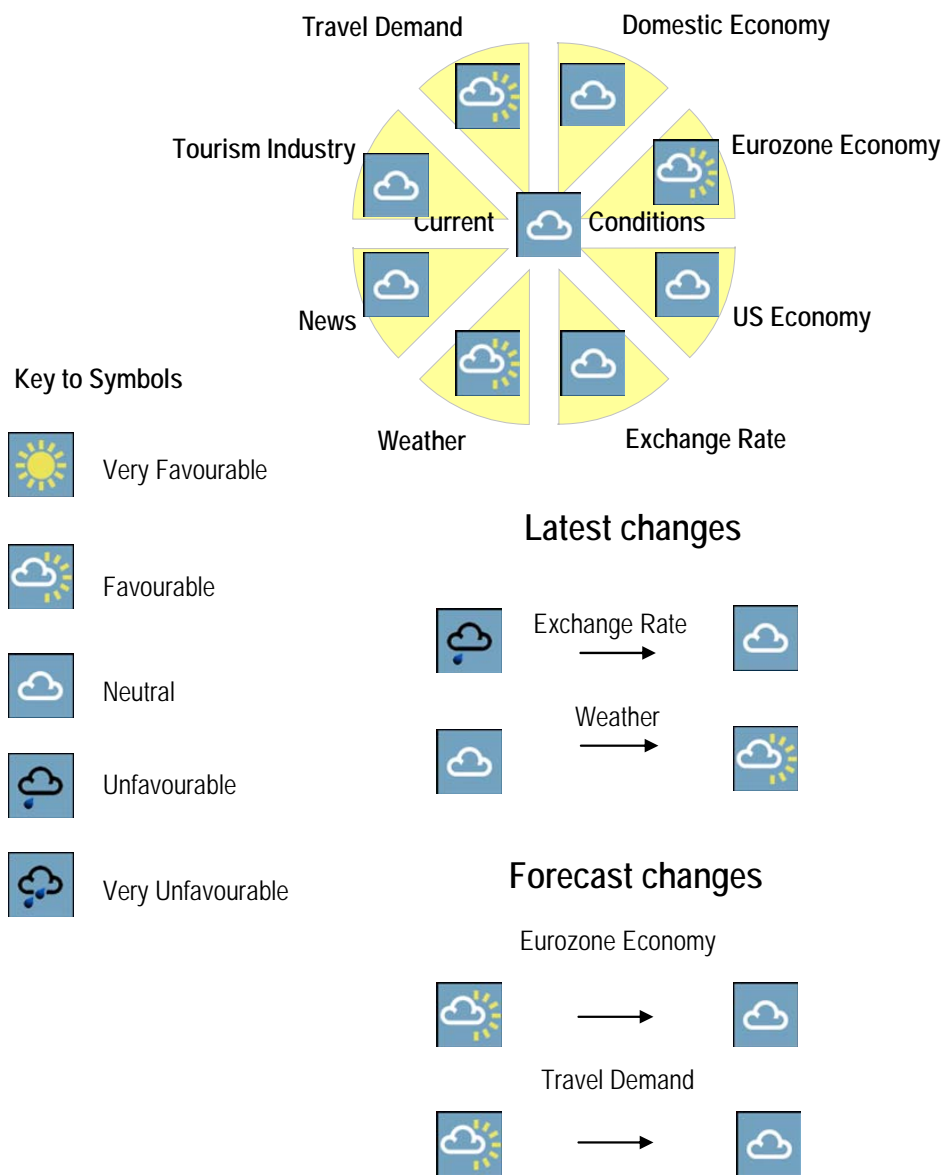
Travel Demand

Domestic Economy

Tourism Industry

Eurozone Economy

Current Conditions

News

US Economy

Weather

Exchange Rate

Key to Symbols

Very Favourable

Favourable

Neutral

Unfavourable

Very Unfavourable

Latest changes

Exchange Rate

Weather

Forecast changes

Eurozone Economy

Travel Demand